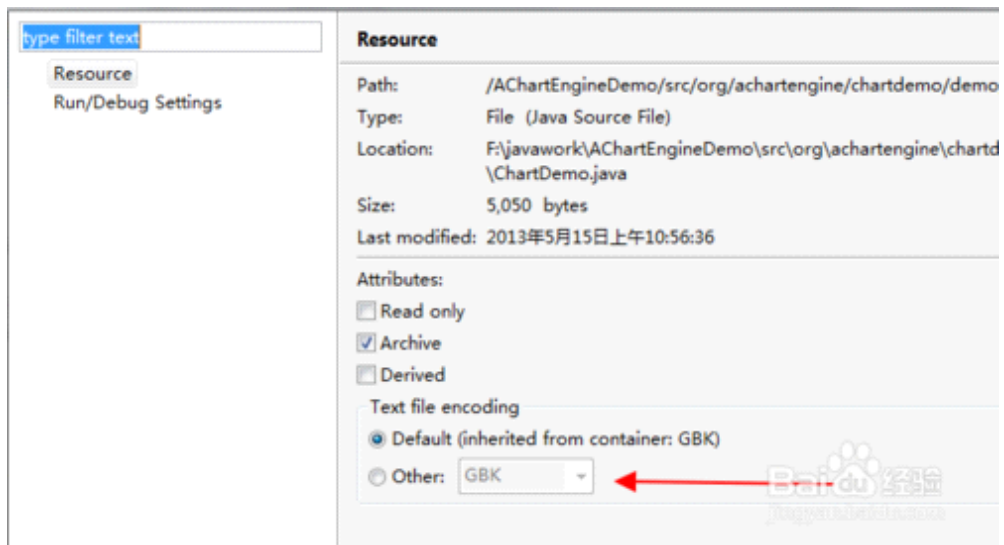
type filter text

Resource

Run/Debug Settings

Resource

Path: /AChartEngineDemo/src/org/achartengine/chartdemo/demo

Type: File (Java Source File)

Location: F:\javawork\AChartEngineDemo\src\org\achartengine\chartd \ChartDemo.java

Size: 5,050 bytes

Last modified: 2013年5月15日上午10:56:36

Attributes:

Read only

Archive

Derived

Text file encoding

Default (inherited from container: GBK)

Other: GBK

Baidu 经验

jingyan.baidu.com